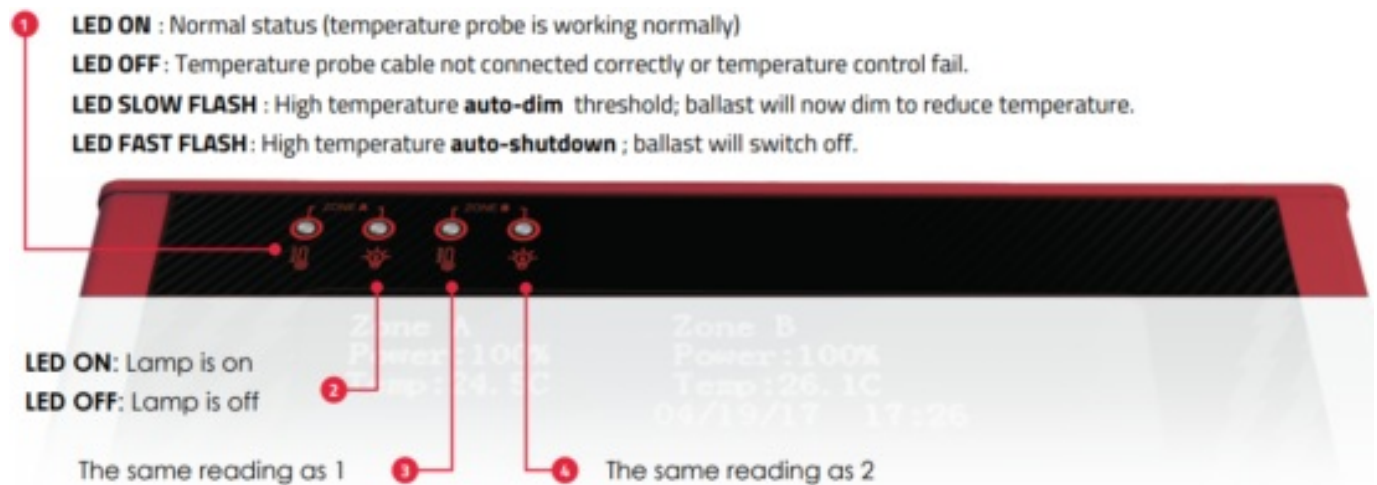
1

**LED ON** : Normal status (temperature probe is working normally)

**LED OFF**: Temperature probe cable not connected correctly or temperature control fail.

**LED SLOW FLASH** : High temperature **auto-dim** threshold; ballast will now dim to reduce temperature.

**LED FAST FLASH**: High temperature **auto-shutdown** ; ballast will switch off.

ZONE A

ZONE B

Zone A
Power:100%
Temp:24.5C

Zone B
Power:100%
Temp:26.1C
04/19/17 17:26

**LED ON**: Lamp is on

**LED OFF**: Lamp is off

2

The same reading as 1

3

4

The same reading as 2